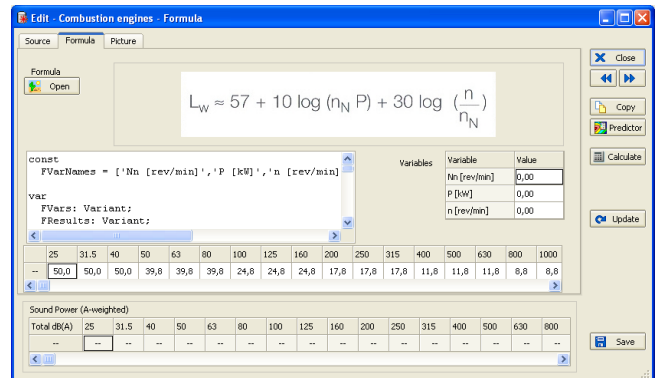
Edit - Combustion engines - Formula

Source | Formula | Picture

Close

Formula

Open

$L_W \approx 57 + 10 \log (n_N P) + 30 \log \left(\frac{n}{n_N}\right)$

Copy

Predictor

Calculate

const
  FVarNames = ['Nn [rev/min]','P [kW]','n [rev/min]

var
  FVars: Variant;
  FResults: Variant;

Variables

| Variable | Value |
|---|---|
| Nn [rev/min] | 0,00 |
| P [kW] | 0,00 |
| n [rev/min] | 0,00 |

Update

| | 25 | 31.5 | 40 | 50 | 63 | 80 | 100 | 125 | 160 | 200 | 250 | 315 | 400 | 500 | 630 | 800 | 1000 |
|---|---|---|---|---|---|---|---|---|---|---|---|---|---|---|---|---|---|
| -- | 50,0 | 50,0 | 50,0 | 39,8 | 39,8 | 39,8 | 24,8 | 24,8 | 24,8 | 17,8 | 17,8 | 17,8 | 11,8 | 11,8 | 11,8 | 8,8 | 8,8 |

Sound Power (A-weighted)

| Total dB(A) | 25 | 31.5 | 40 | 50 | 63 | 80 | 100 | 125 | 160 | 200 | 250 | 315 | 400 | 500 | 630 | 800 |
|---|---|---|---|---|---|---|---|---|---|---|---|---|---|---|---|---|
| -- | -- | -- | -- | -- | -- | -- | -- | -- | -- | -- | -- | -- | -- | -- | -- | -- |

Save